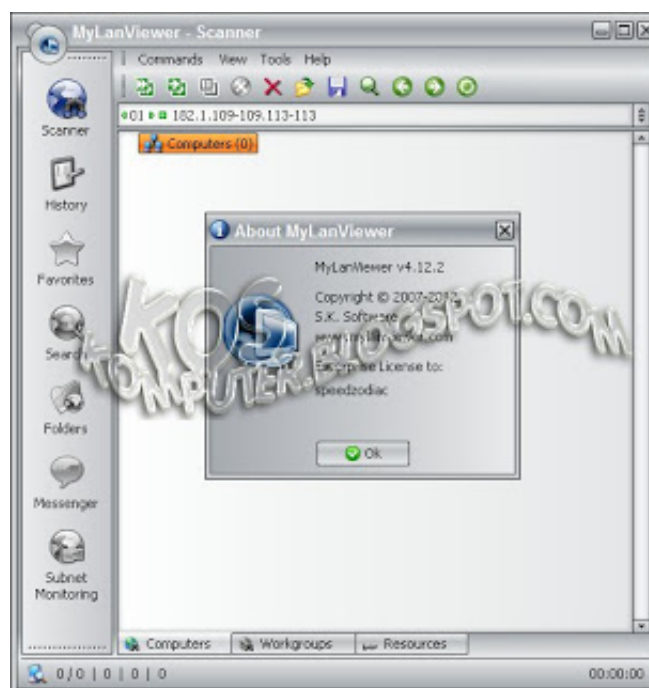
MyLanViewer - Scanner

Commands View Tools Help

01 182.1.109-109.113-113

Computers (0)

Scanner

History

Favorites

Search

Folders

Messenger

Subnet Monitoring

About MyLanViewer

MyLanViewer v4.12.2

Copyright © 2007-20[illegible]
S.K. Software
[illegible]

Enterprise License to:
speedzodiac

Ok

KOMPUTER.BLOGSPOT.COM

Computers

Workgroups

Resources

0 / 0 | 0 | 0 | 0

00:00:00